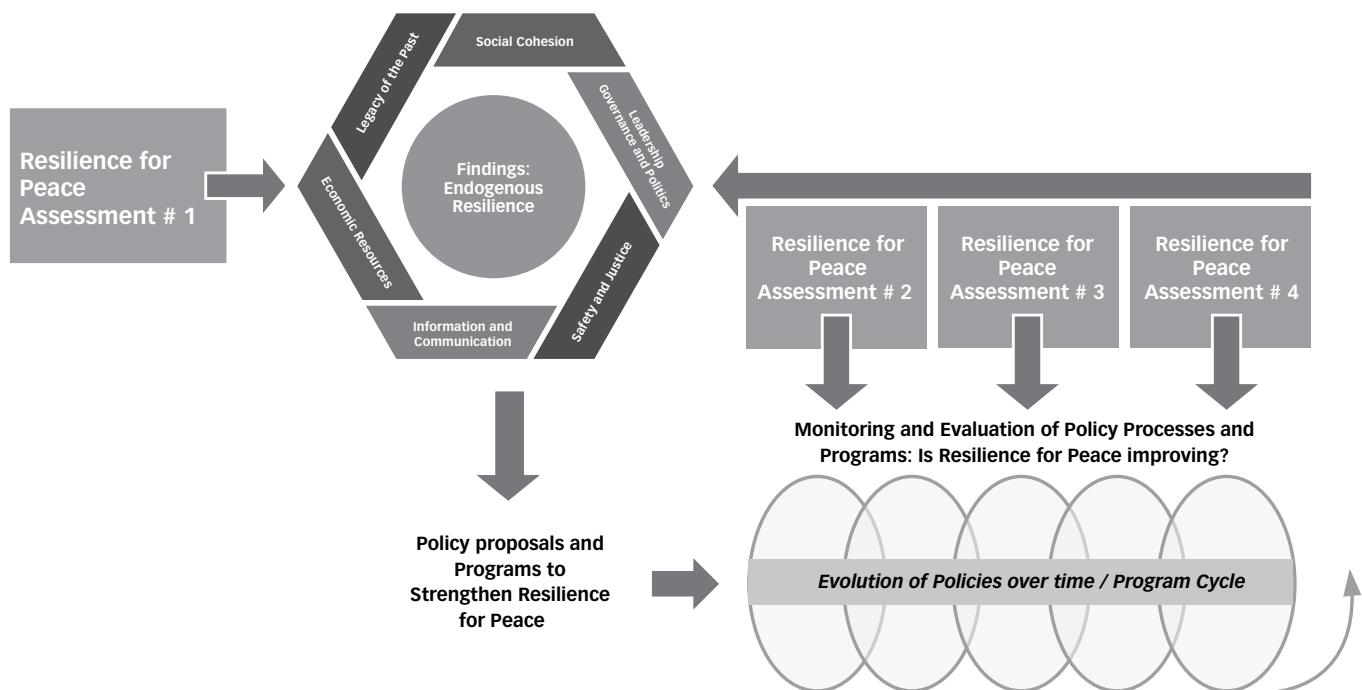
Resilience for Peace Assessment # 1

Legacy of the Past

Social Cohesion

Leadership Governance and Politics

Findings: Endogenous Resilience

Economic Resources

Safety and Justice

Information and Communication

Resilience for Peace Assessment # 2

Resilience for Peace Assessment # 3

Resilience for Peace Assessment # 4

Monitoring and Evaluation of Policy Processes and Programs: Is Resilience for Peace improving?

Policy proposals and Programs to Strengthen Resilience for Peace

Evolution of Policies over time / Program Cycle